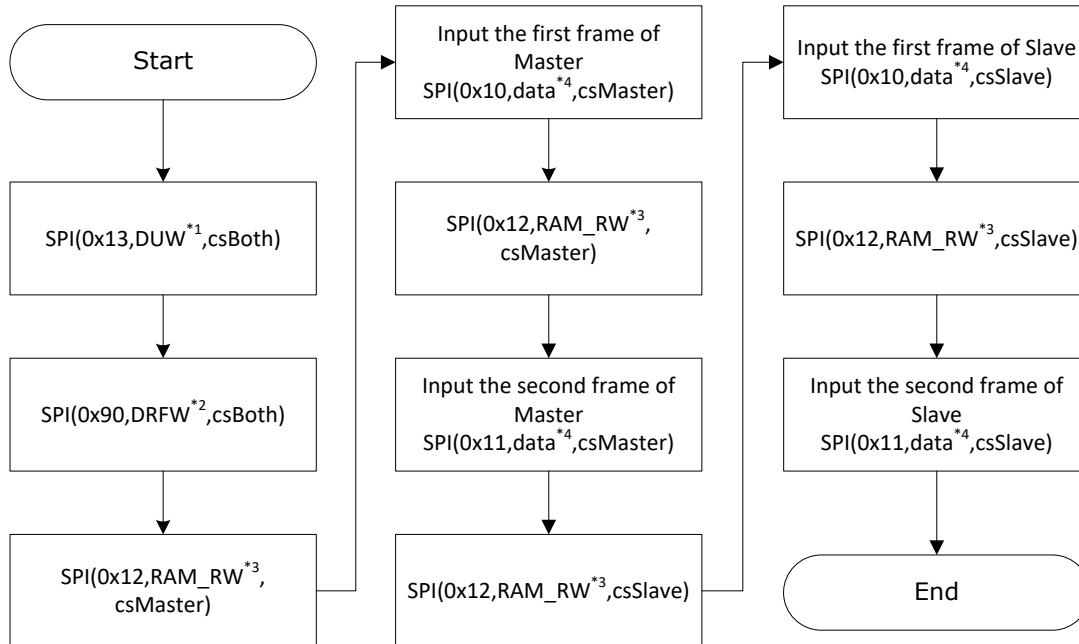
Start

SPI(0x13,DUW$^{*1}$,csBoth)

SPI(0x90,DRFW$^{*2}$,csBoth)

SPI(0x12,RAM_RW$^{*3}$, csMaster)

Input the first frame of Master SPI(0x10,data$^{*4}$,csMaster)

SPI(0x12,RAM_RW$^{*3}$, csMaster)

Input the second frame of Master SPI(0x11,data$^{*4}$,csMaster)

SPI(0x12,RAM_RW$^{*3}$,csSlave)

Input the first frame of Slave SPI(0x10,data$^{*4}$,csSlave)

SPI(0x12,RAM_RW$^{*3}$,csSlave)

Input the second frame of Slave SPI(0x11,data$^{*4}$,csSlave)

End